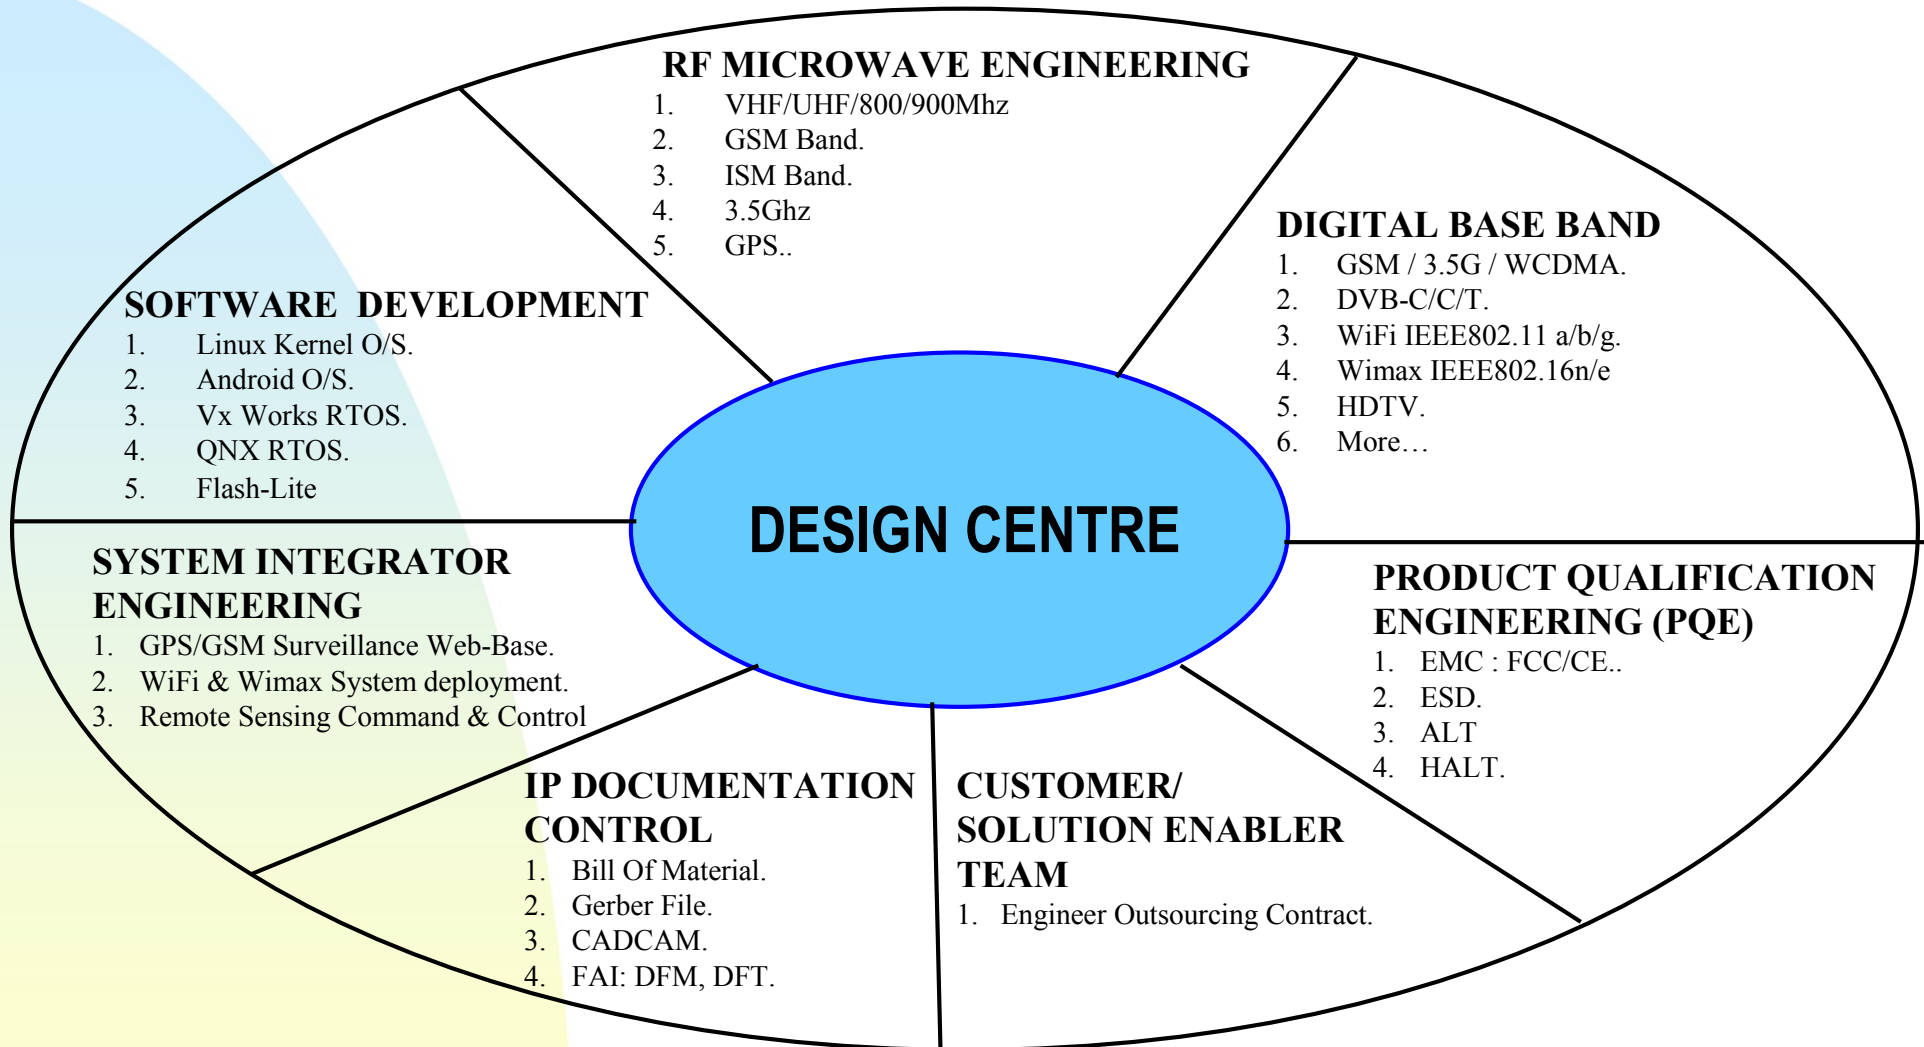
RF MICROWAVE ENGINEERING
1. VHF/UHF/800/900Mhz
2. GSM Band.
3. ISM Band.
4. 3.5Ghz
5. GPS..

DIGITAL BASE BAND
1. GSM / 3.5G / WCDMA.
2. DVB-C/C/T.
3. WiFi IEEE802.11 a/b/g.
4. Wimax IEEE802.16n/e
5. HDTV.
6. More…

SOFTWARE DEVELOPMENT
1. Linux Kernel O/S.
2. Android O/S.
3. Vx Works RTOS.
4. QNX RTOS.
5. Flash-Lite

DESIGN CENTRE

SYSTEM INTEGRATOR ENGINEERING
1. GPS/GSM Surveillance Web-Base.
2. WiFi & Wimax System deployment.
3. Remote Sensing Command & Control

PRODUCT QUALIFICATION ENGINEERING (PQE)
1. EMC : FCC/CE..
2. ESD.
3. ALT
4. HALT.

IP DOCUMENTATION CONTROL
1. Bill Of Material.
2. Gerber File.
3. CADCAM.
4. FAI: DFM, DFT.

CUSTOMER/ SOLUTION ENABLER TEAM
1. Engineer Outsourcing Contract.